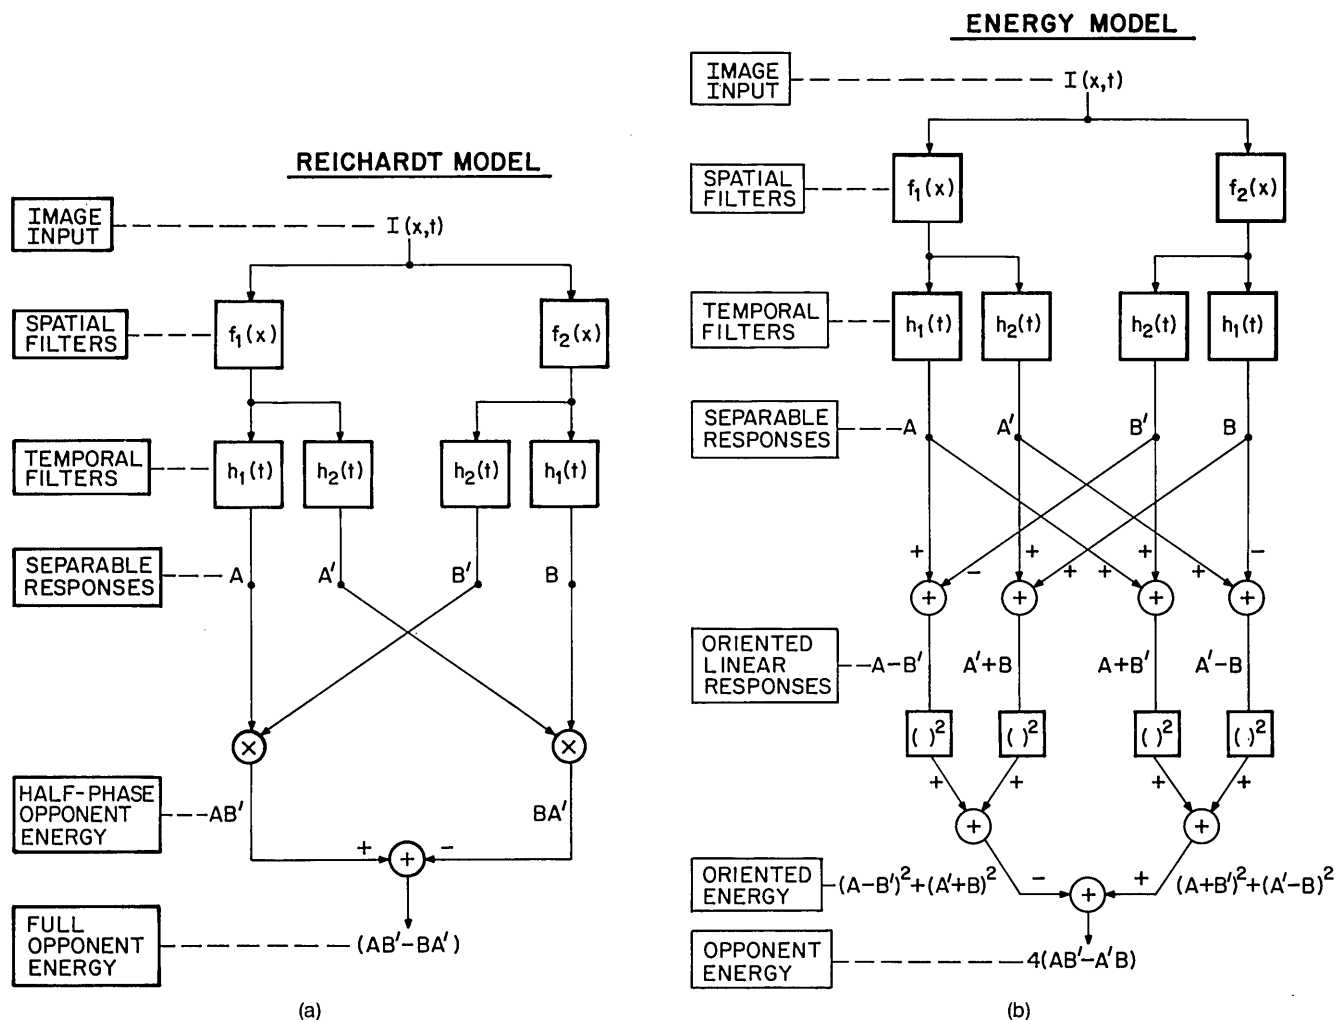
REICHARDT MODEL

IMAGE INPUT

$I(x,t)$

SPATIAL FILTERS

$f_1(x)$

$f_2(x)$

TEMPORAL FILTERS

$h_1(t)$

$h_2(t)$

$h_2(t)$

$h_1(t)$

SEPARABLE RESPONSES

A

A′

B′

B

×

×

HALF-PHASE OPPONENT ENERGY

AB′

BA′

+

+

−

FULL OPPONENT ENERGY

(AB′−BA′)

(a)

ENERGY MODEL

IMAGE INPUT

$I(x,t)$

SPATIAL FILTERS

$f_1(x)$

$f_2(x)$

TEMPORAL FILTERS

$h_1(t)$

$h_2(t)$

$h_2(t)$

$h_1(t)$

SEPARABLE RESPONSES

A

A′

B′

B

+

−

+

+

+

+

+

−

+

+

+

+

ORIENTED LINEAR RESPONSES

A−B′

A′+B

A+B′

A′−B

$(\ )^2$

$(\ )^2$

$(\ )^2$

$(\ )^2$

+

+

+

+

+

+

ORIENTED ENERGY

$(A-B')^2+(A'+B)^2$

$(A+B')^2+(A'-B)^2$

−

+

+

OPPONENT ENERGY

4(AB′−A′B)

(b)